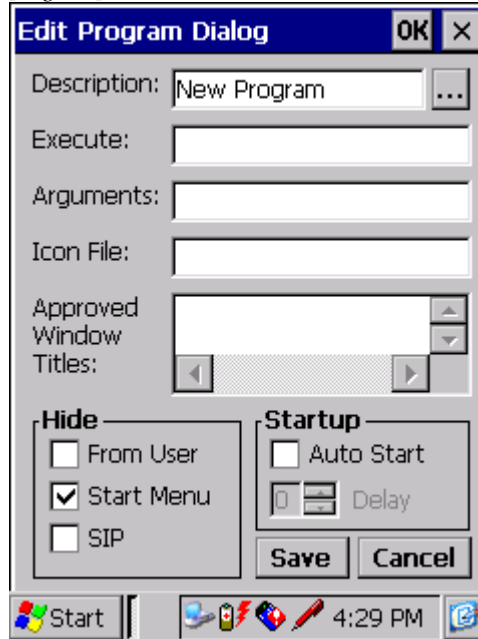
Edit Program Dialog OK ×

Description: New Program ...

Execute:

Arguments:

Icon File:

Approved Window Titles:

Hide
From User
Start Menu
SIP

Startup
Auto Start
0 Delay

Save Cancel

Start 4:29 PM